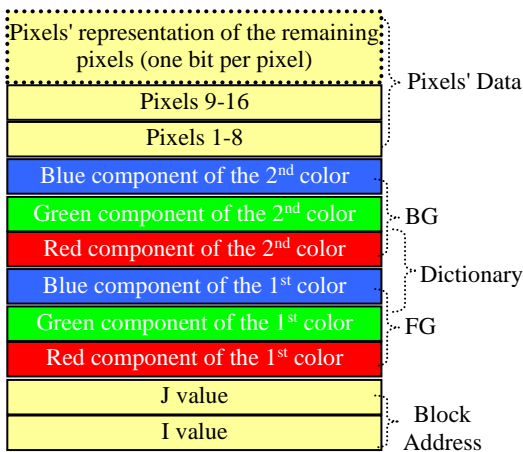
Pixels' representation of the remaining pixels (one bit per pixel)

Pixels 9-16

Pixels 1-8

Pixels' Data

Blue component of the 2$^{nd}$ color

Green component of the 2$^{nd}$ color

Red component of the 2$^{nd}$ color

Blue component of the 1$^{st}$ color

Green component of the 1$^{st}$ color

Red component of the 1$^{st}$ color

BG

Dictionary

FG

J value

I value

Block Address